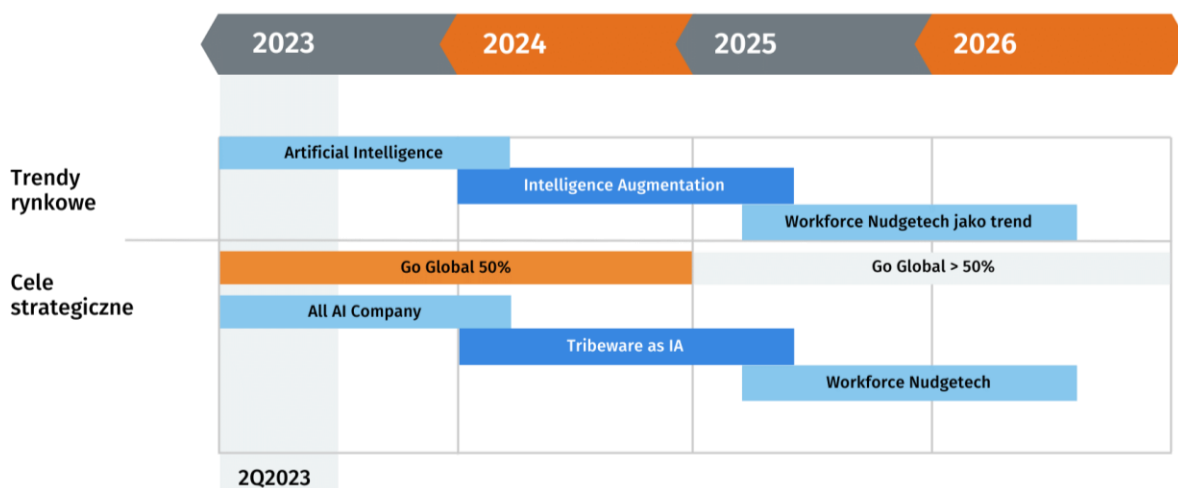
2023 2024 2025 2026

Trendy rynkowe

Artificial Intelligence

Intelligence Augmentation

Workforce Nudgetech jako trend

Cele strategiczne

Go Global 50%

Go Global > 50%

All AI Company

Tribeware as IA

Workforce Nudgetech

2Q2023